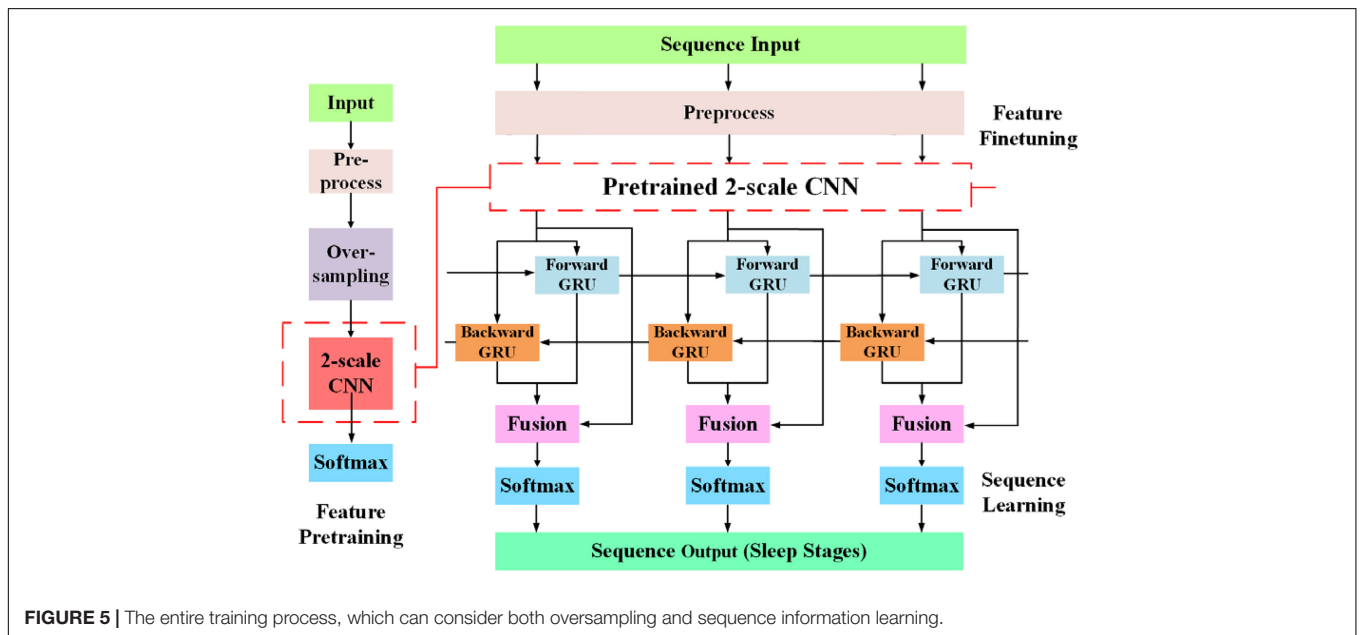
Input

Pre-process

Over-sampling

2-scale CNN

Softmax

Feature Pretraining

Sequence Input

Preprocess

Feature Finetuning

Pretrained 2-scale CNN

Forward GRU

Forward GRU

Forward GRU

Backward GRU

Backward GRU

Backward GRU

Fusion

Fusion

Fusion

Softmax

Softmax

Softmax

Sequence Learning

Sequence Output (Sleep Stages)

FIGURE 5 | The entire training process, which can consider both oversampling and sequence information learning.